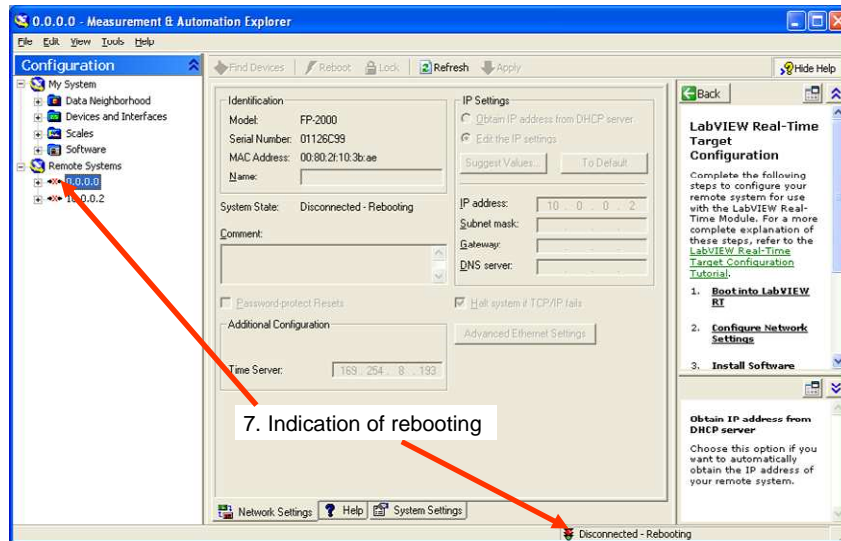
0.0.0.0 - Measurement & Automation Explorer

File Edit View Tools Help

Configuration

My System
Data Neighborhood
Devices and Interfaces
Scales
Software
Remote Systems
0.0.0.0
10.0.0.2

Find Devices | Reboot | Lock | Refresh | Apply | Hide Help

Identification
Model: FP-2000
Serial Number: 01126C99
MAC Address: 00:80:2f:10:3b:ae
Name:

System State: Disconnected - Rebooting

Comment:

Password-protect Resets

Additional Configuration

Time Server: 169 . 254 . 8 . 193

IP Settings
Obtain IP address from DHCP server
Edit the IP settings
Suggest Values... To Default

IP address: 10 . 0 . 0 . 2
Subnet mask:
Gateway:
DNS server:

Halt system if TCP/IP fails

Advanced Ethernet Settings

Network Settings | Help | System Settings

Back

LabVIEW Real-Time Target Configuration

Complete the following steps to configure your remote system for use with the LabVIEW Real-Time Module. For a more complete explanation of these steps, refer to the LabVIEW Real-Time Target Configuration Tutorial.

1. Boot into LabVIEW RT

2. Configure Network Settings

3. Install Software

Obtain IP address from DHCP server

Choose this option if you want to automatically obtain the IP address of your remote system.

7. Indication of rebooting

Disconnected - Rebooting